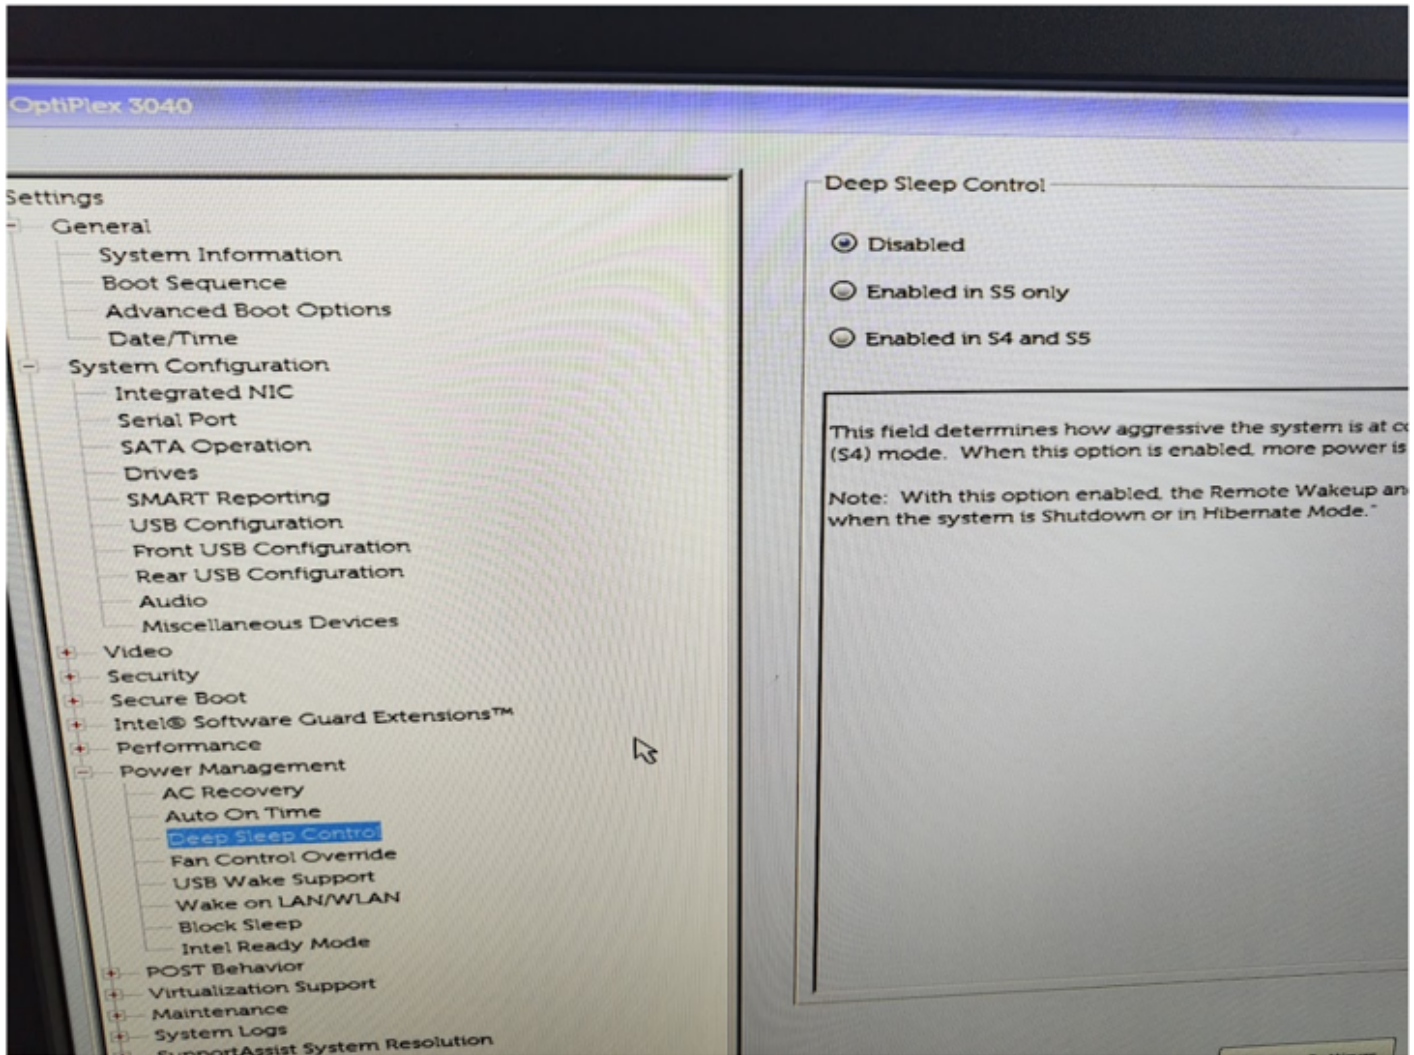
OptiPlex 3040

Settings
General
System Information
Boot Sequence
Advanced Boot Options
Date/Time
System Configuration
Integrated NIC
Serial Port
SATA Operation
Drives
SMART Reporting
USB Configuration
Front USB Configuration
Rear USB Configuration
Audio
Miscellaneous Devices
Video
Security
Secure Boot
Intel® Software Guard Extensions™
Performance
Power Management
AC Recovery
Auto On Time
Deep Sleep Control
Fan Control Override
USB Wake Support
Wake on LAN/WLAN
Block Sleep
Intel Ready Mode
POST Behavior
Virtualization Support
Maintenance
System Logs
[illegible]Assist System Resolution

Deep Sleep Control

Disabled

Enabled in S5 only

Enabled in S4 and S5

This field determines how aggressive the system is at c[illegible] (S4) mode. When this option is enabled, more power is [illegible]

Note: With this option enabled, the Remote Wakeup an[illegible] when the system is Shutdown or in Hibernate Mode."